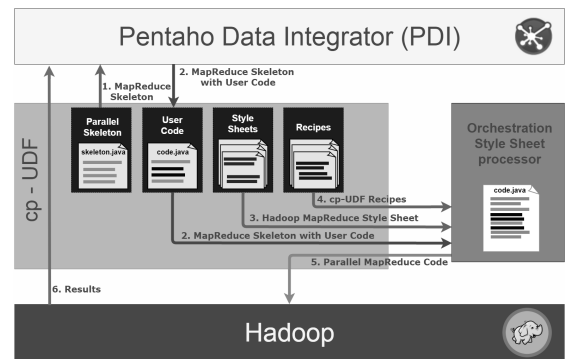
Pentaho Data Integrator (PDI)

1. MapReduce Skeleton

2. MapReduce Skeleton with User Code

cp - UDF

Parallel Skeleton

skeleton.java

User Code

code.java

Style Sheets

Recipes

Orchestration Style Sheet processor

code.java

4. cp-UDF Recipes

3. Hadoop MapReduce Style Sheet

2. MapReduce Skeleton with User Code

5. Parallel MapReduce Code

6. Results

Hadoop